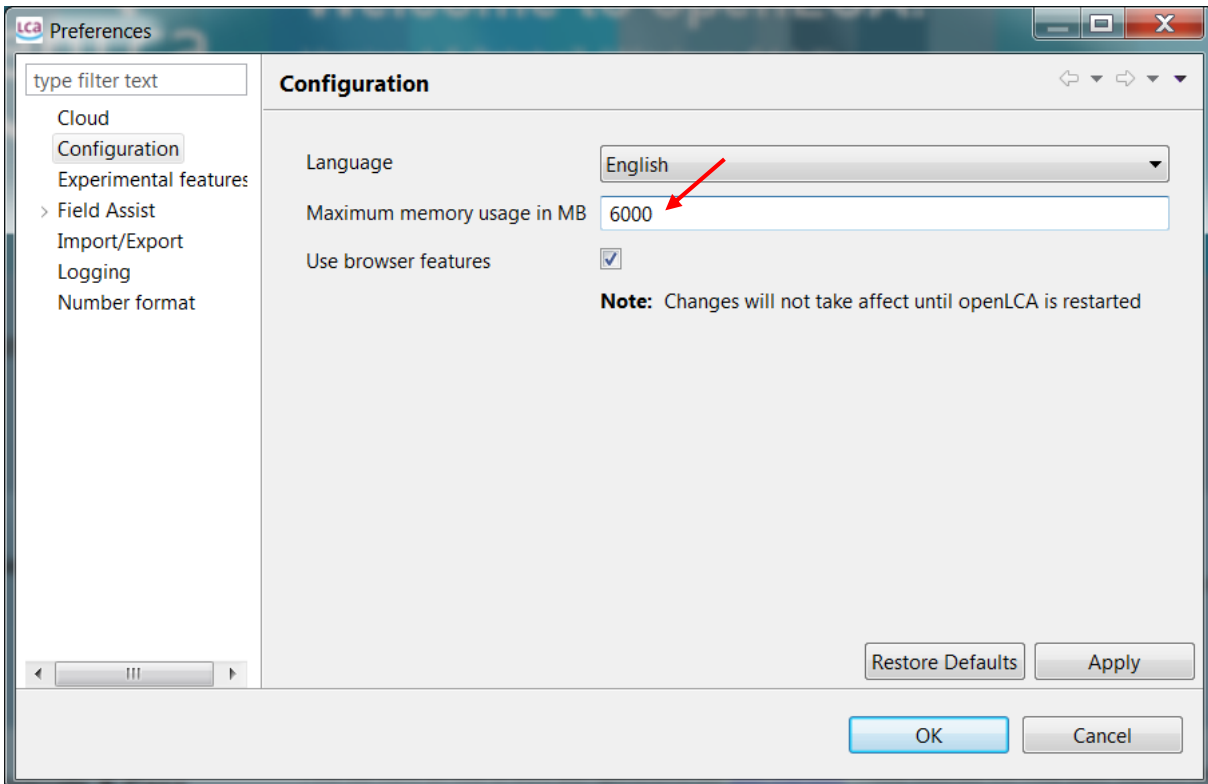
Preferences

type filter text

Cloud
Configuration
Experimental features
Field Assist
Import/Export
Logging
Number format

Configuration

Language English

Maximum memory usage in MB 6000

Use browser features

**Note:** Changes will not take affect until openLCA is restarted

Restore Defaults Apply

OK Cancel